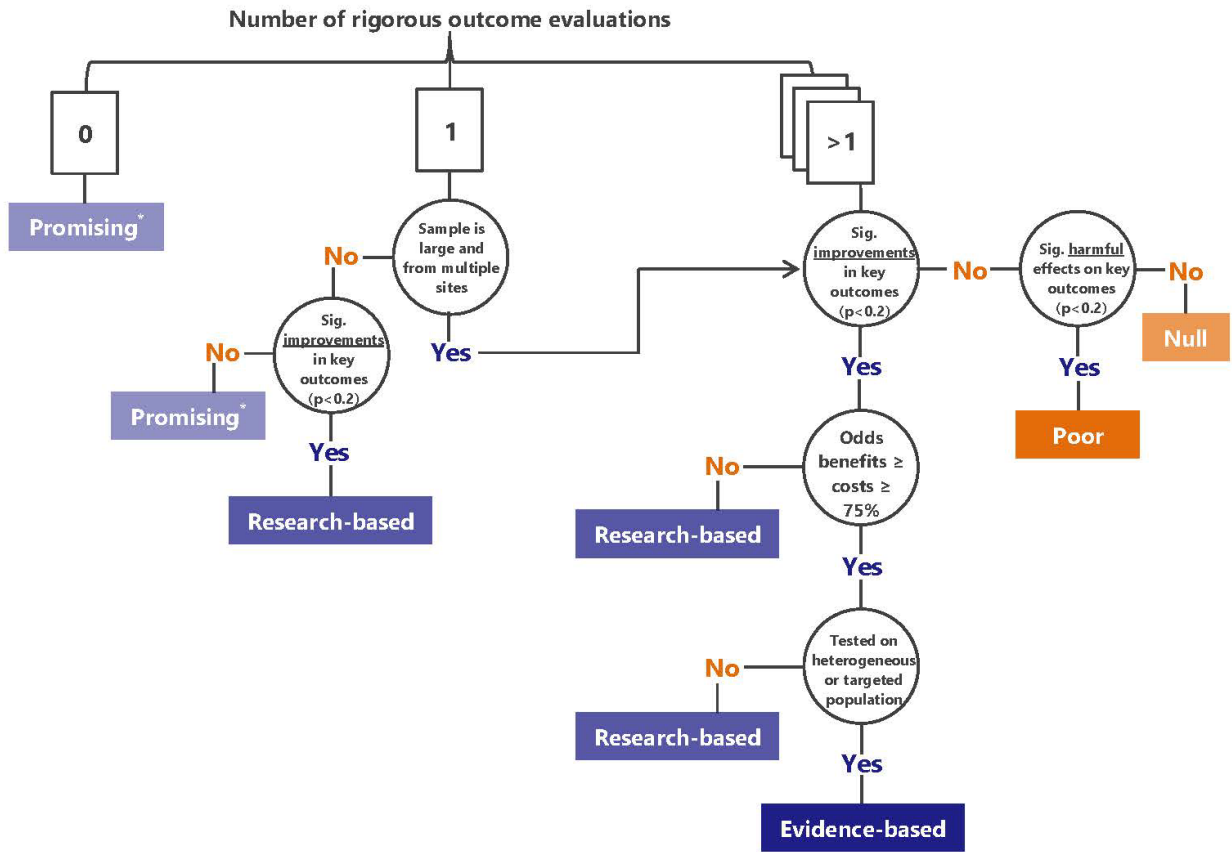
Number of rigorous outcome evaluations

0

Promising*

1

Sample is large and from multiple sites

No

Sig. improvements in key outcomes (p<0.2)

No

Promising*

Yes

Research-based

Yes

>1

Sig. improvements in key outcomes (p<0.2)

No

Sig. harmful effects on key outcomes (p<0.2)

No

Null

Yes

Poor

Yes

Odds benefits ≥ costs ≥ 75%

No

Research-based

Yes

Tested on heterogeneous or targeted population

No

Research-based

Yes

Evidence-based